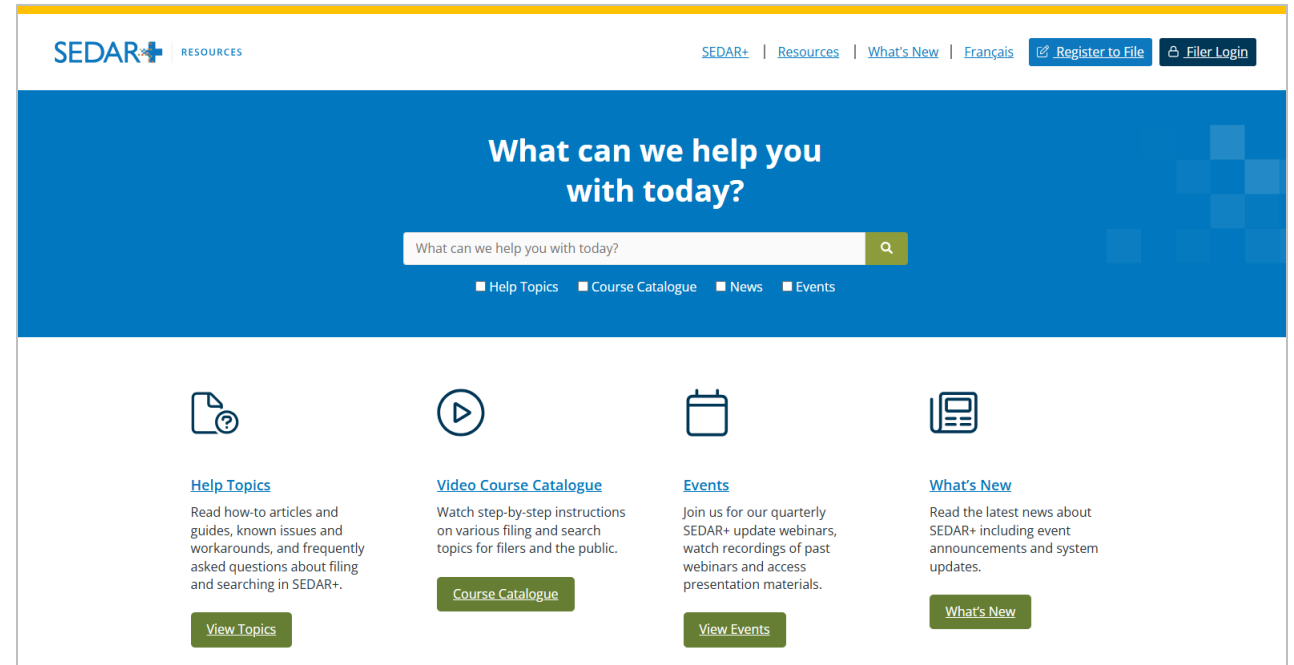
SEDAR+ RESOURCES

SEDAR+ | Resources | What's New | Français

Register to File

Filer Login

What can we help you with today?

What can we help you with today?

Help Topics Course Catalogue News Events

Help Topics

Read how-to articles and guides, known issues and workarounds, and frequently asked questions about filing and searching in SEDAR+.

View Topics

Video Course Catalogue

Watch step-by-step instructions on various filing and search topics for filers and the public.

Course Catalogue

Events

Join us for our quarterly SEDAR+ update webinars, watch recordings of past webinars and access presentation materials.

View Events

What's New

Read the latest news about SEDAR+ including event announcements and system updates.

What's New